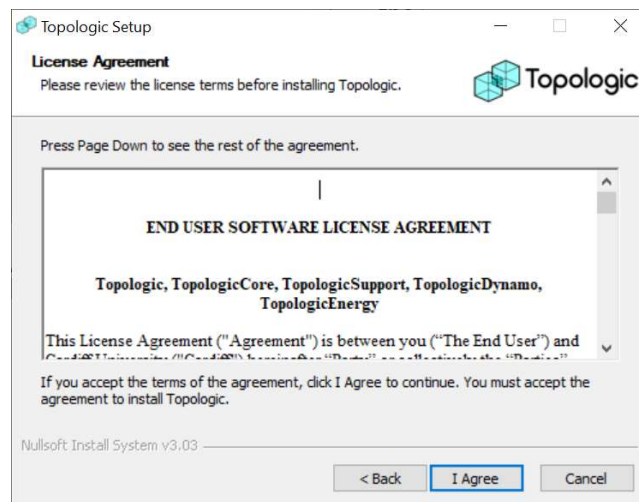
Topologic Setup

License Agreement
Please review the license terms before installing Topologic.

Topologic

Press Page Down to see the rest of the agreement.

END USER SOFTWARE LICENSE AGREEMENT

Topologic, TopologicCore, TopologicSupport, TopologicDynamo, TopologicEnergy

This License Agreement ("Agreement") is between you ("The End User") and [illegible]

If you accept the terms of the agreement, click I Agree to continue. You must accept the agreement to install Topologic.

Nullsoft Install System v3.03

< Back | I Agree | Cancel